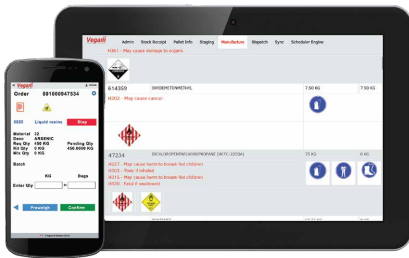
Vegari
Admin Stock Receipt Pallet Info Staging Manufacture Dispatch Sync Scheduler Engine
H361 - May cause damage to organs
614359 DIMETHYLMETHANOL 7.50 KG 7.50 KG
H350 - May cause cancer
47234 DICHLOROPENTADIENOPROPANE (MTC-2233K) 75 KG 0 KG
H327 - May cause harm to breast-fed children
H331 - Toxic if inhaled
H373 - May cause harm to breast-fed children
H336 - Fatal if swallowed

Vegari
Order 001000947534
0005 Liquid resins Stop
Material 10
Desc ARSENIC
Req Qty 498 KG Pending Qty
Fill Qty 0 KG 498.0000 KG
Wt Qty 0 KG
Batch
Kit Bags
Enter Qty
Preweigh Confirm